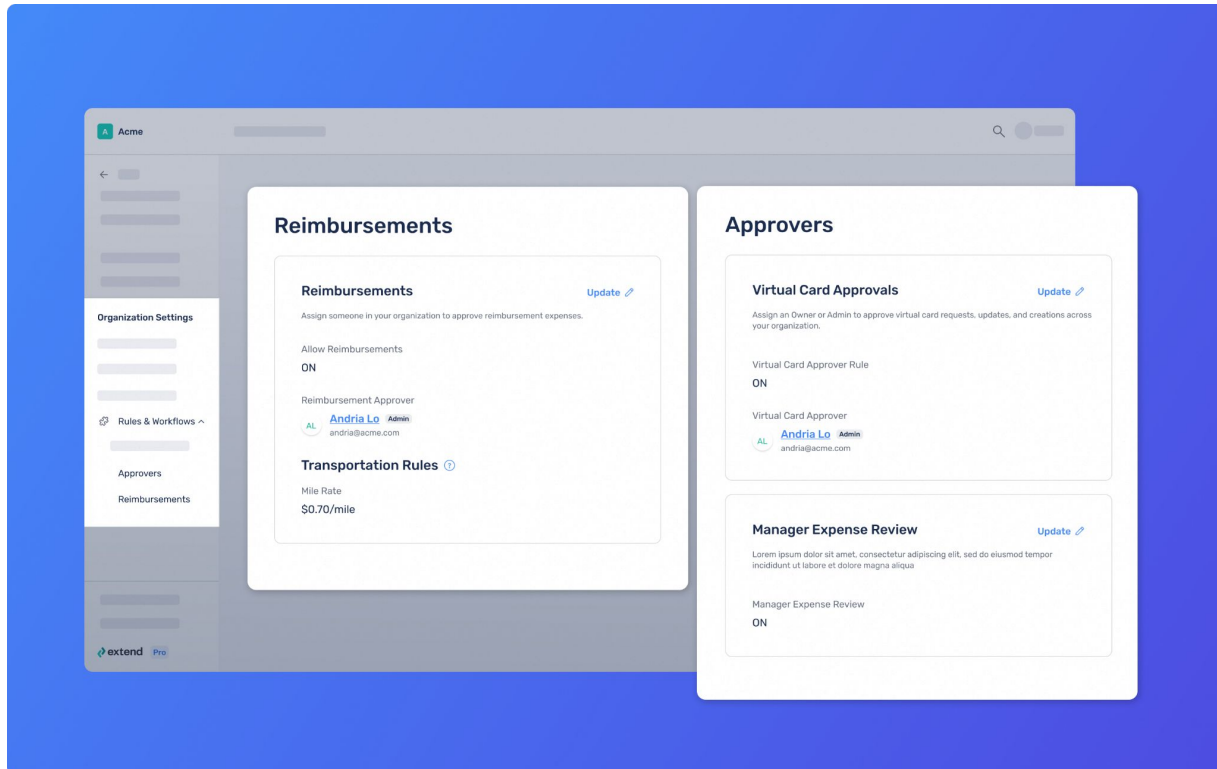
A Acme

Organization Settings

Rules & Workflows ^

Approvers

Reimbursements

extend Pro

Reimbursements

Reimbursements

Update

Assign someone in your organization to approve reimbursement expenses.

Allow Reimbursements

ON

Reimbursement Approver

AL Andria Lo Admin
andria@acme.com

Transportation Rules

Mile Rate

$0.70/mile

Approvers

Virtual Card Approvals

Update

Assign an Owner or Admin to approve virtual card requests, updates, and creations across your organization.

Virtual Card Approver Rule

ON

Virtual Card Approver

AL Andria Lo Admin
andria@acme.com

Manager Expense Review

Update

Lorem ipsum dolor sit amet, consectetur adipiscing elit, sed do eiusmod tempor incididunt ut labore et dolore magna aliqua

Manager Expense Review

ON